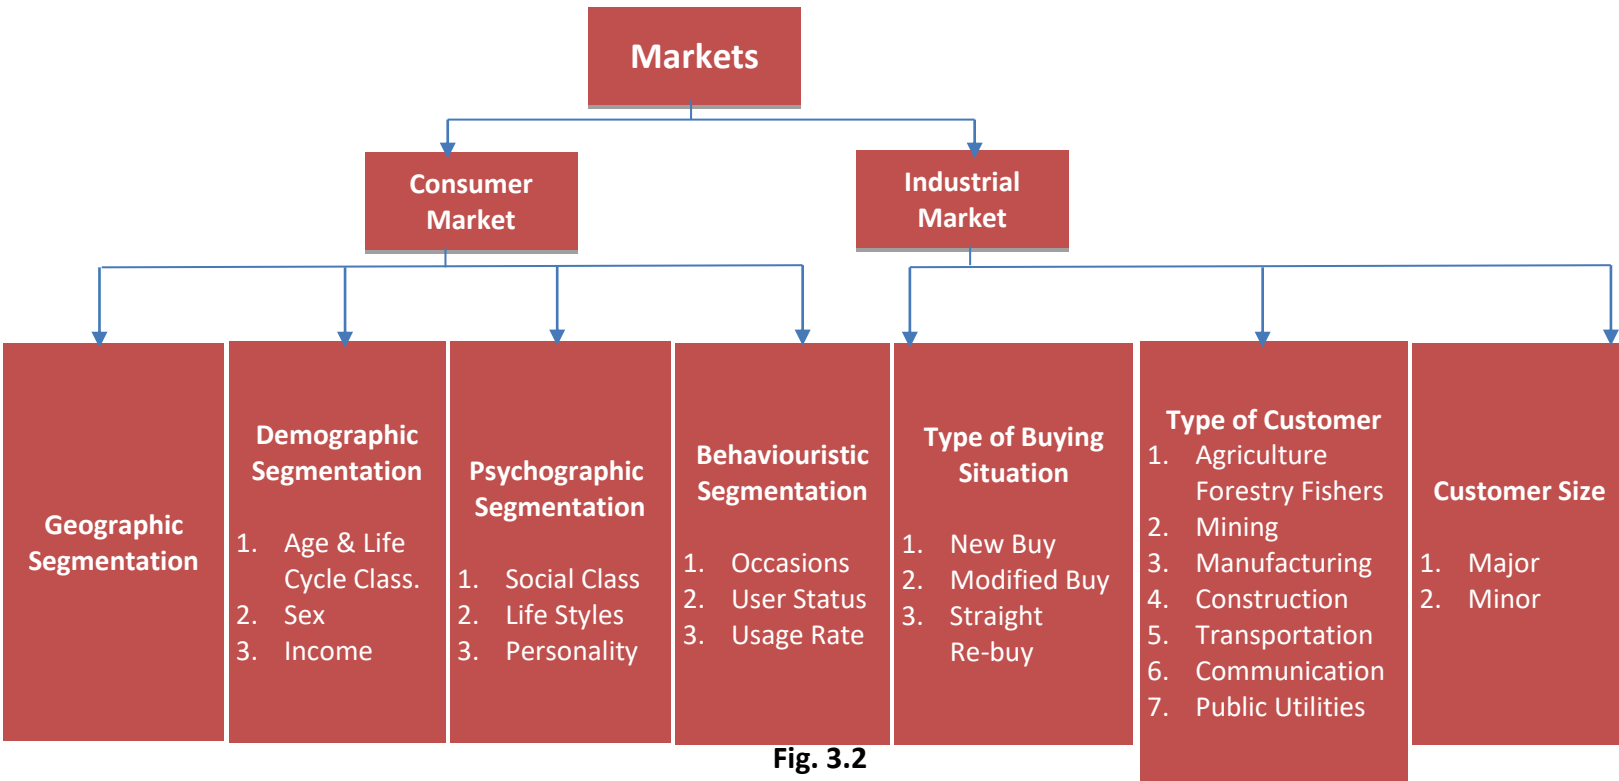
Markets

Consumer Market

Industrial Market

Geographic Segmentation

Demographic Segmentation
1. Age & Life Cycle Class.
2. Sex
3. Income

Psychographic Segmentation
1. Social Class
2. Life Styles
3. Personality

Behaviouristic Segmentation
1. Occasions
2. User Status
3. Usage Rate

Type of Buying Situation
1. New Buy
2. Modified Buy
3. Straight Re-buy

Type of Customer
1. Agriculture Forestry Fishers
2. Mining
3. Manufacturing
4. Construction
5. Transportation
6. Communication
7. Public Utilities

Customer Size
1. Major
2. Minor

Fig. 3.2